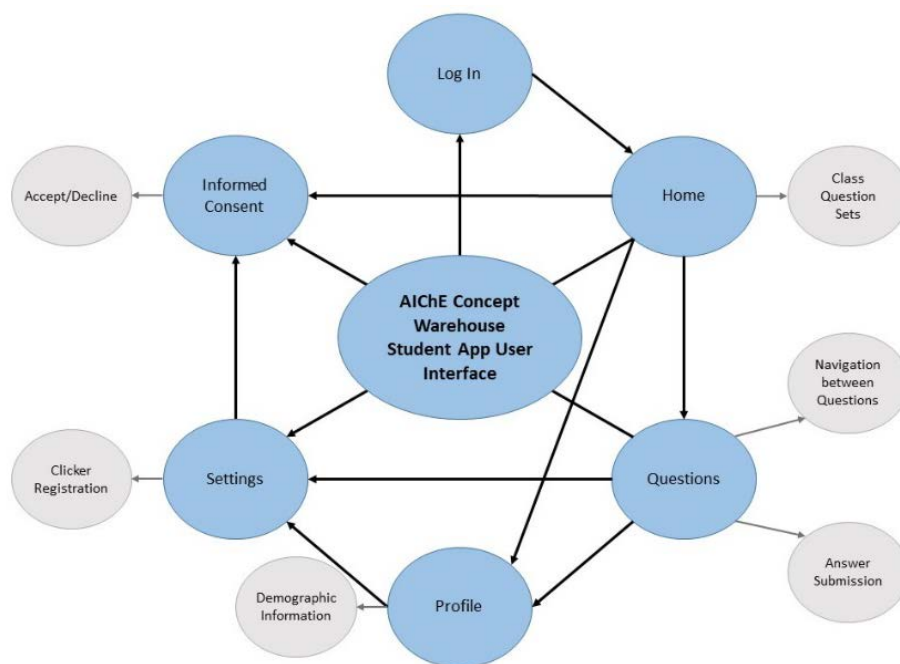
Log In

Accept/Decline

Informed Consent

Home

Class Question Sets

AIChE Concept Warehouse Student App User Interface

Navigation between Questions

Clicker Registration

Settings

Questions

Answer Submission

Demographic Information

Profile